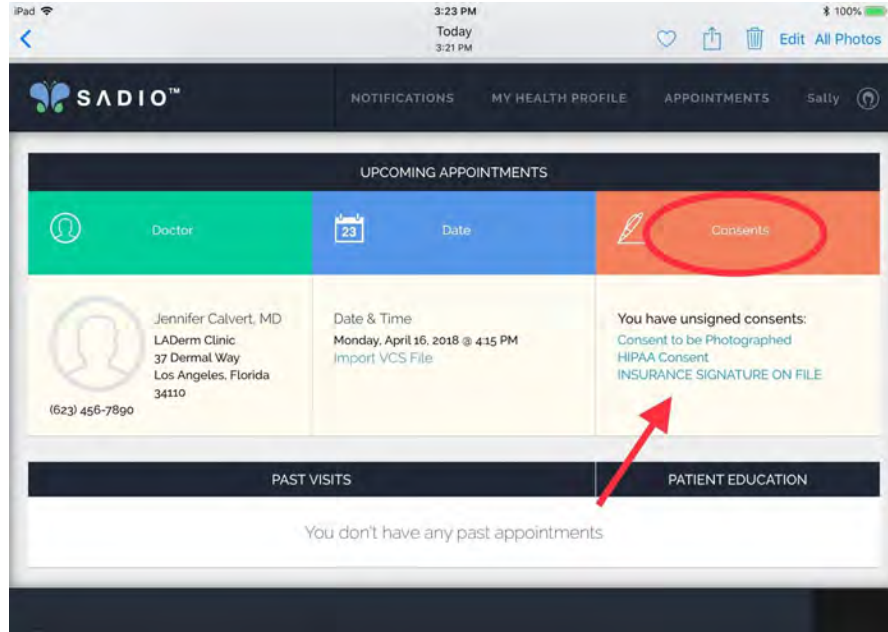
iPad
3:23 PM
100%
Today
3:21 PM
Edit All Photos

SADIO™
NOTIFICATIONS MY HEALTH PROFILE APPOINTMENTS Sally

UPCOMING APPOINTMENTS

Doctor
23 Date
Consents

Jennifer Calvert, MD
LADerm Clinic
37 Dermal Way
Los Angeles, Florida
34110
(623) 456-7890

Date & Time
Monday, April 16, 2018 @ 4:15 PM
Import VCS File

You have unsigned consents:
Consent to be Photographed
HIPAA Consent
INSURANCE SIGNATURE ON FILE

PAST VISITS
PATIENT EDUCATION

You don't have any past appointments